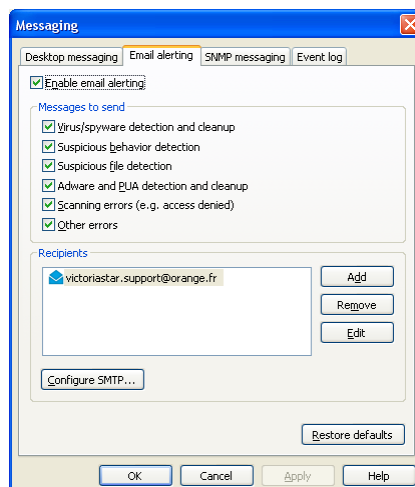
Messaging

Desktop messaging | Email alerting | SNMP messaging | Event log

Enable email alerting

Messages to send

Virus/spyware detection and cleanup

Suspicious behavior detection

Suspicious file detection

Adware and PUA detection and cleanup

Scanning errors (e.g. access denied)

Other errors

Recipients

victoriastar.support@orange.fr

Add

Remove

Edit

Configure SMTP...

Restore defaults

OK

Cancel

Apply

Help